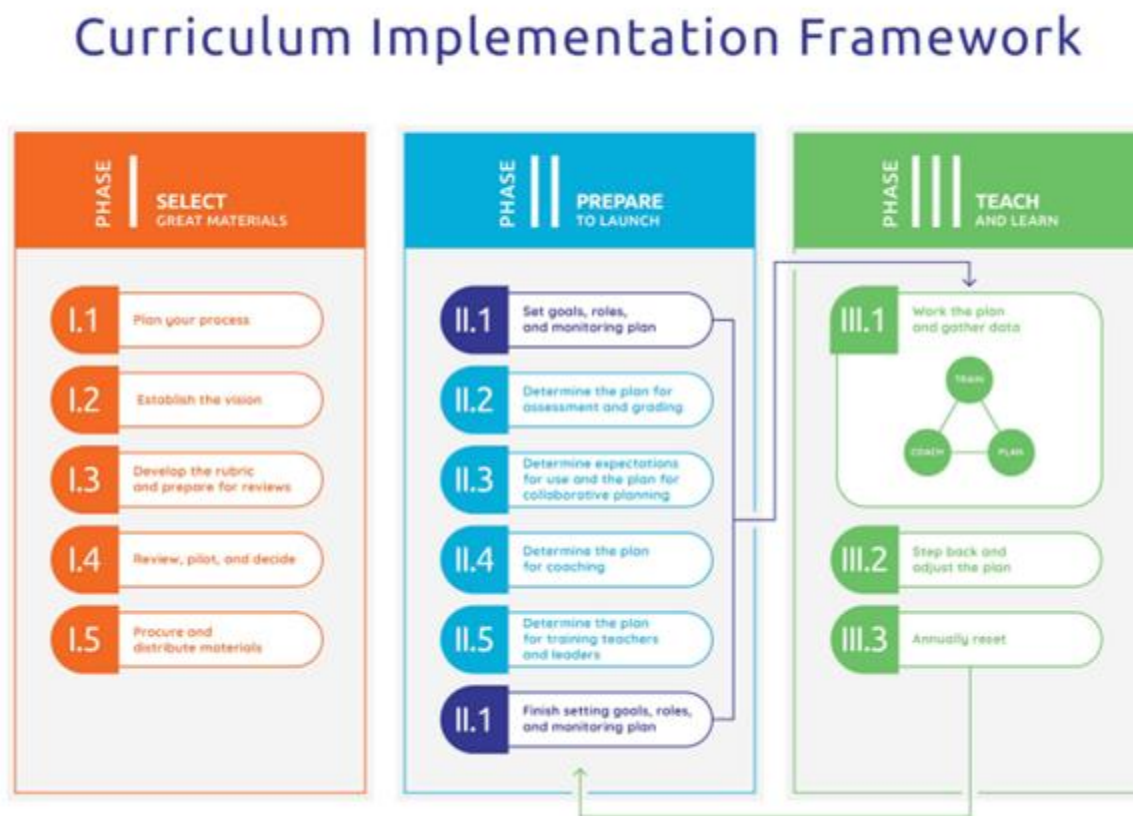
Curriculum Implementation Framework

PHASE I
SELECT
GREAT MATERIALS

I.1 Plan your process

I.2 Establish the vision

I.3 Develop the rubric and prepare for reviews

I.4 Review, pilot, and decide

I.5 Procure and distribute materials

PHASE II
PREPARE
TO LAUNCH

II.1 Set goals, roles, and monitoring plan

II.2 Determine the plan for assessment and grading

II.3 Determine expectations for use and the plan for collaborative planning

II.4 Determine the plan for coaching

II.5 Determine the plan for training teachers and leaders

II.1 Finish setting goals, roles, and monitoring plan

PHASE III
TEACH
AND LEARN

III.1 Work the plan and gather data

TRAIN

COACH

PLAN

III.2 Step back and adjust the plan

III.3 Annually reset